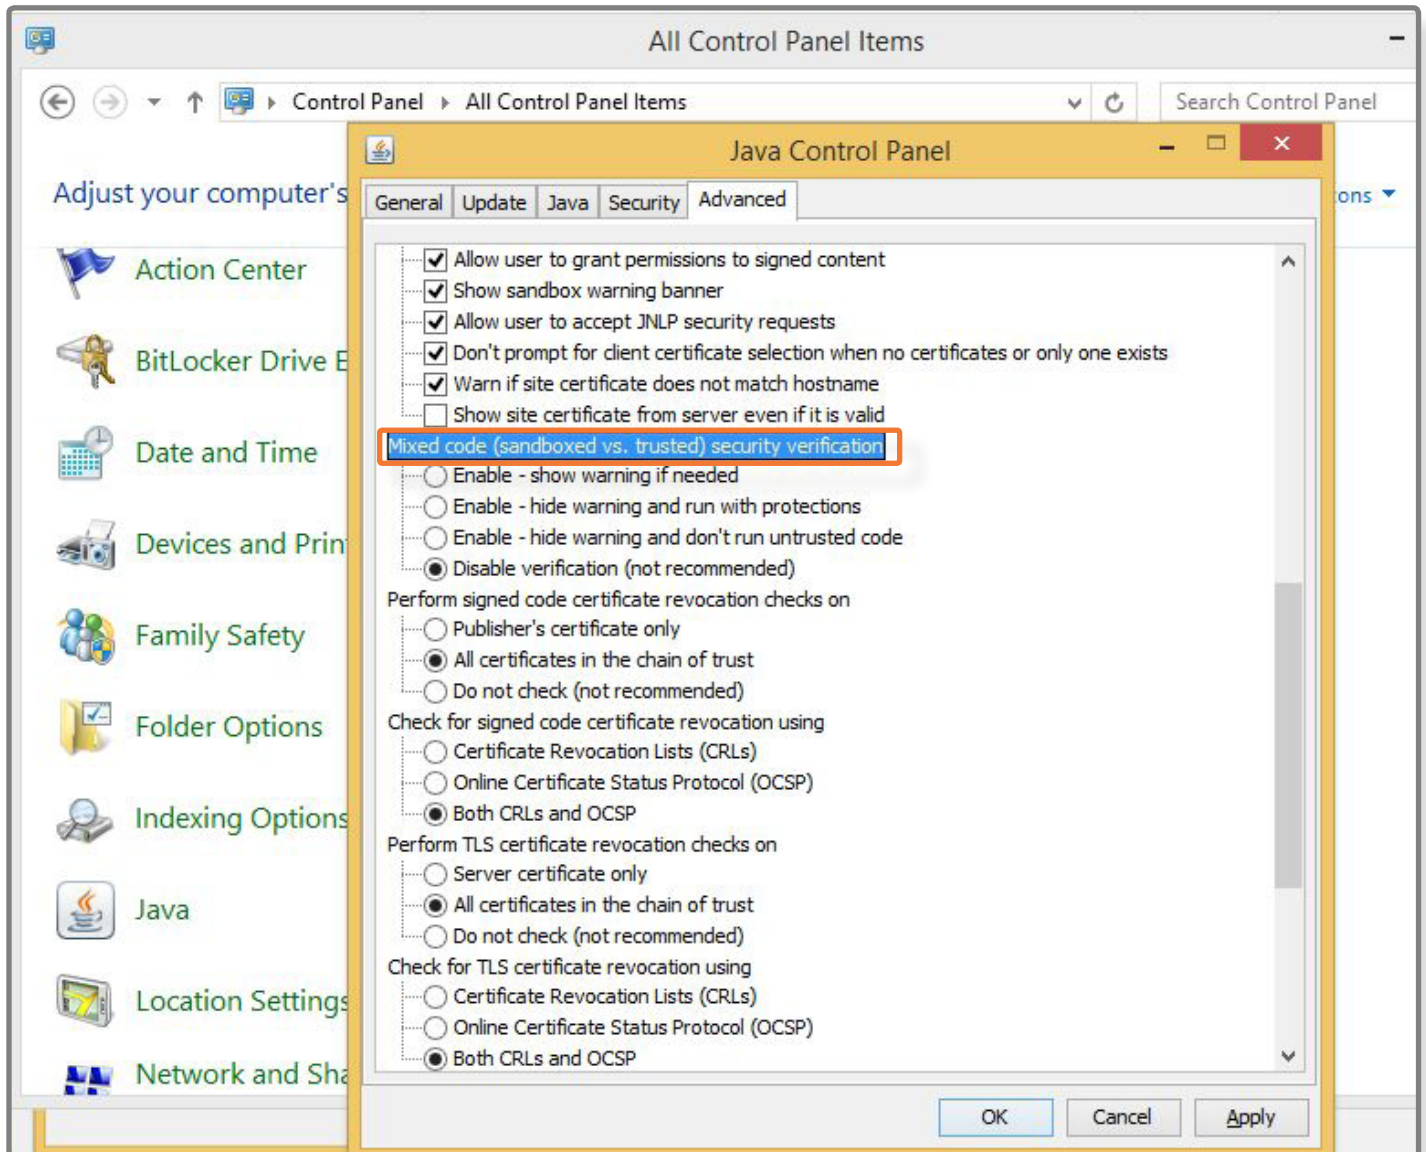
All Control Panel Items

Control Panel All Control Panel Items

Search Control Panel

Adjust your computer's

ons

Action Center

BitLocker Drive E

Date and Time

Devices and Prin

Family Safety

Folder Options

Indexing Options

Java

Location Settings

Network and Sha

Java Control Panel

General Update Java Security Advanced

Allow user to grant permissions to signed content
Show sandbox warning banner
Allow user to accept JNLP security requests
Don't prompt for client certificate selection when no certificates or only one exists
Warn if site certificate does not match hostname
Show site certificate from server even if it is valid
Mixed code (sandboxed vs. trusted) security verification
Enable - show warning if needed
Enable - hide warning and run with protections
Enable - hide warning and don't run untrusted code
Disable verification (not recommended)
Perform signed code certificate revocation checks on
Publisher's certificate only
All certificates in the chain of trust
Do not check (not recommended)
Check for signed code certificate revocation using
Certificate Revocation Lists (CRLs)
Online Certificate Status Protocol (OCSP)
Both CRLs and OCSP
Perform TLS certificate revocation checks on
Server certificate only
All certificates in the chain of trust
Do not check (not recommended)
Check for TLS certificate revocation using
Certificate Revocation Lists (CRLs)
Online Certificate Status Protocol (OCSP)
Both CRLs and OCSP

OK Cancel Apply